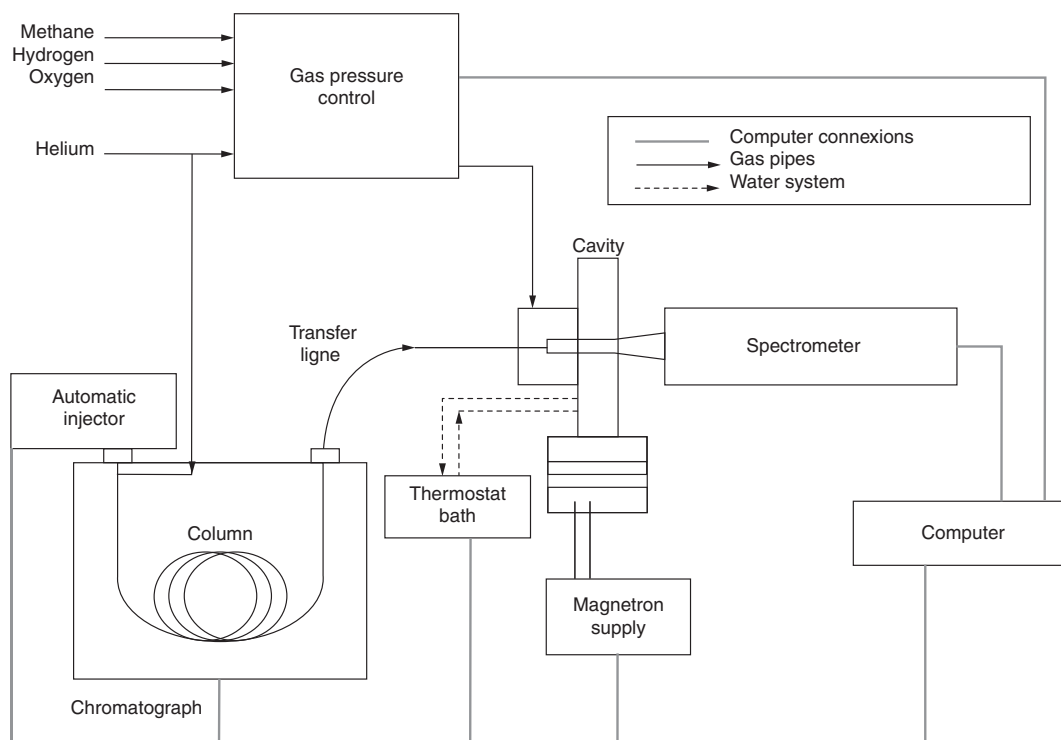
Methane
Hydrogen
Oxygen
Helium
Gas pressure control
Computer connexions
Gas pipes
Water system
Cavity
Transfer ligne
Spectrometer
Automatic injector
Thermostat bath
Column
Computer
Magnetron supply
Chromatograph